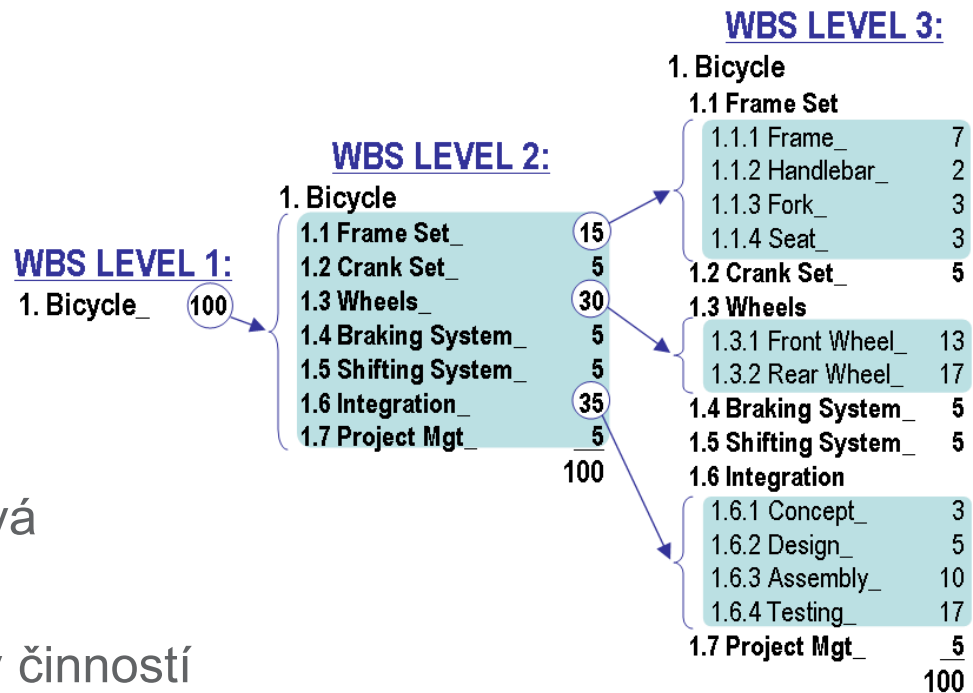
WBS LEVEL 1:
1. Bicycle_ 100

WBS LEVEL 2:
1. Bicycle
1.1 Frame Set_ 15
1.2 Crank Set_ 5
1.3 Wheels_ 30
1.4 Braking System_ 5
1.5 Shifting System_ 5
1.6 Integration_ 35
1.7 Project Mgt_ 5
100

WBS LEVEL 3:
1. Bicycle
1.1 Frame Set
1.1.1 Frame_ 7
1.1.2 Handlebar_ 2
1.1.3 Fork_ 3
1.1.4 Seat_ 3
1.2 Crank Set_ 5
1.3 Wheels
1.3.1 Front Wheel_ 13
1.3.2 Rear Wheel_ 17
1.4 Braking System_ 5
1.5 Shifting System_ 5
1.6 Integration
1.6.1 Concept_ 3
1.6.2 Design_ 5
1.6.3 Assembly_ 10
1.6.4 Testing_ 17
1.7 Project Mgt_ 5
100

vá

činností